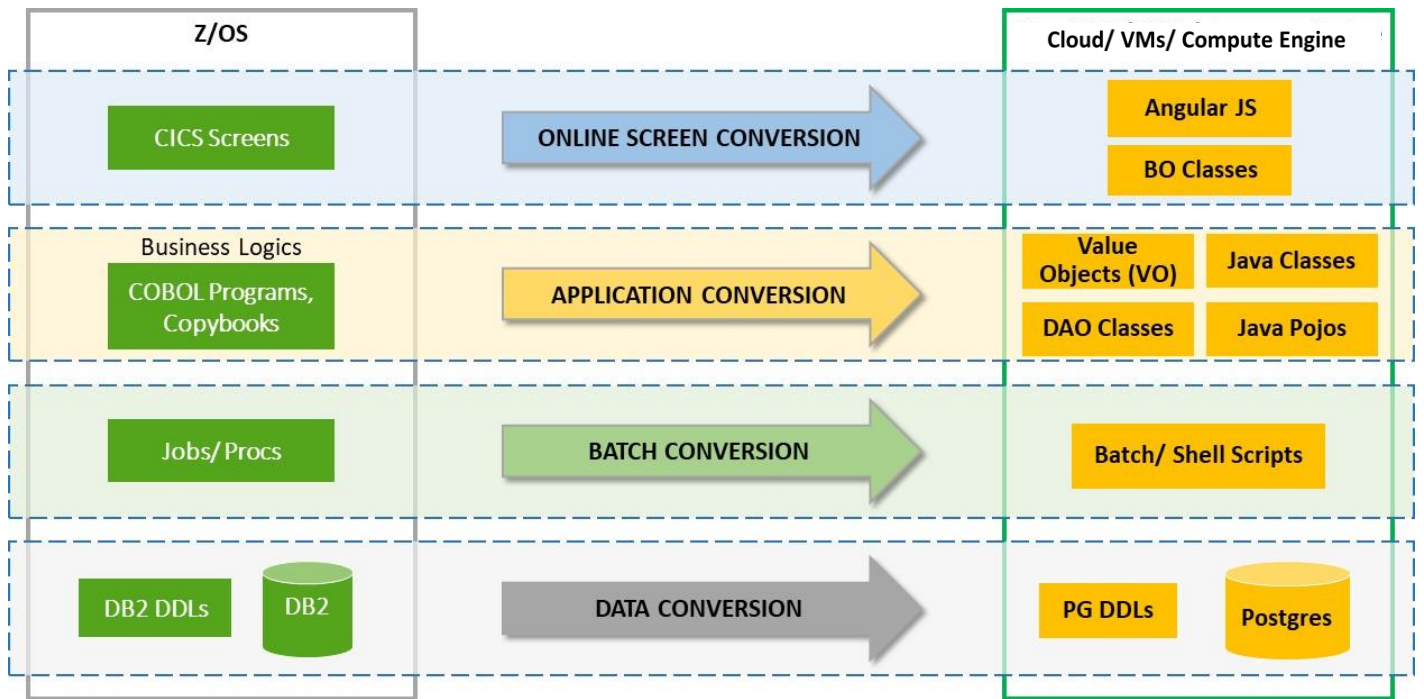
Z/OS

Cloud/ VMs/ Compute Engine

CICS Screens

ONLINE SCREEN CONVERSION

Angular JS

BO Classes

Business Logics

COBOL Programs, Copybooks

APPLICATION CONVERSION

Value Objects (VO)

Java Classes

DAO Classes

Java Pojos

Jobs/ Procs

BATCH CONVERSION

Batch/ Shell Scripts

DB2 DDLs

DB2

DATA CONVERSION

PG DDLs

Postgres